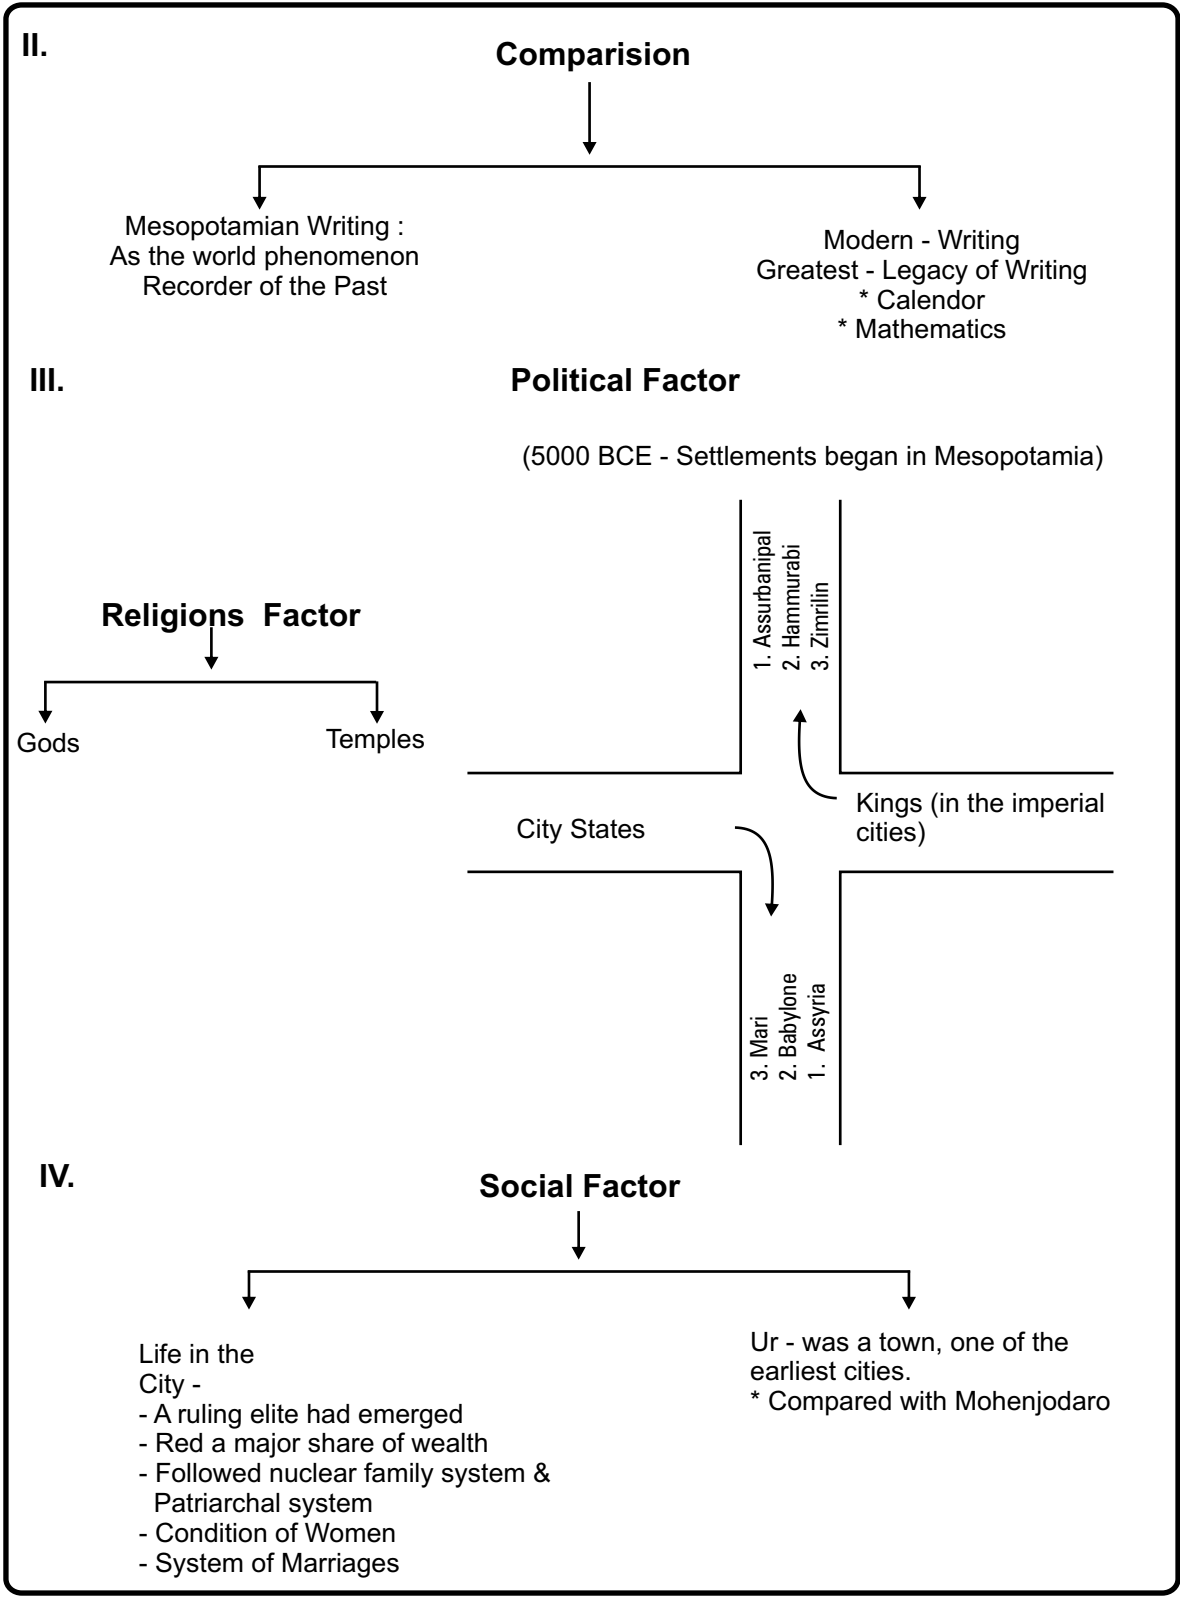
II.

Comparision

Mesopotamian Writing :
As the world phenomenon
Recorder of the Past

Modern - Writing
Greatest - Legacy of Writing
* Calendor
* Mathematics

III.

Political Factor

(5000 BCE - Settlements began in Mesopotamia)

Religions Factor

Gods

Temples

1. Assurbanipal
2. Hammurabi
3. Zimrilin

Kings (in the imperial cities)

City States

3. Mari
2. Babylone
1. Assyria

IV.

Social Factor

Life in the City -
- A ruling elite had emerged
- Red a major share of wealth
- Followed nuclear family system & Patriarchal system
- Condition of Women
- System of Marriages

Ur - was a town, one of the earliest cities.
* Compared with Mohenjodaro